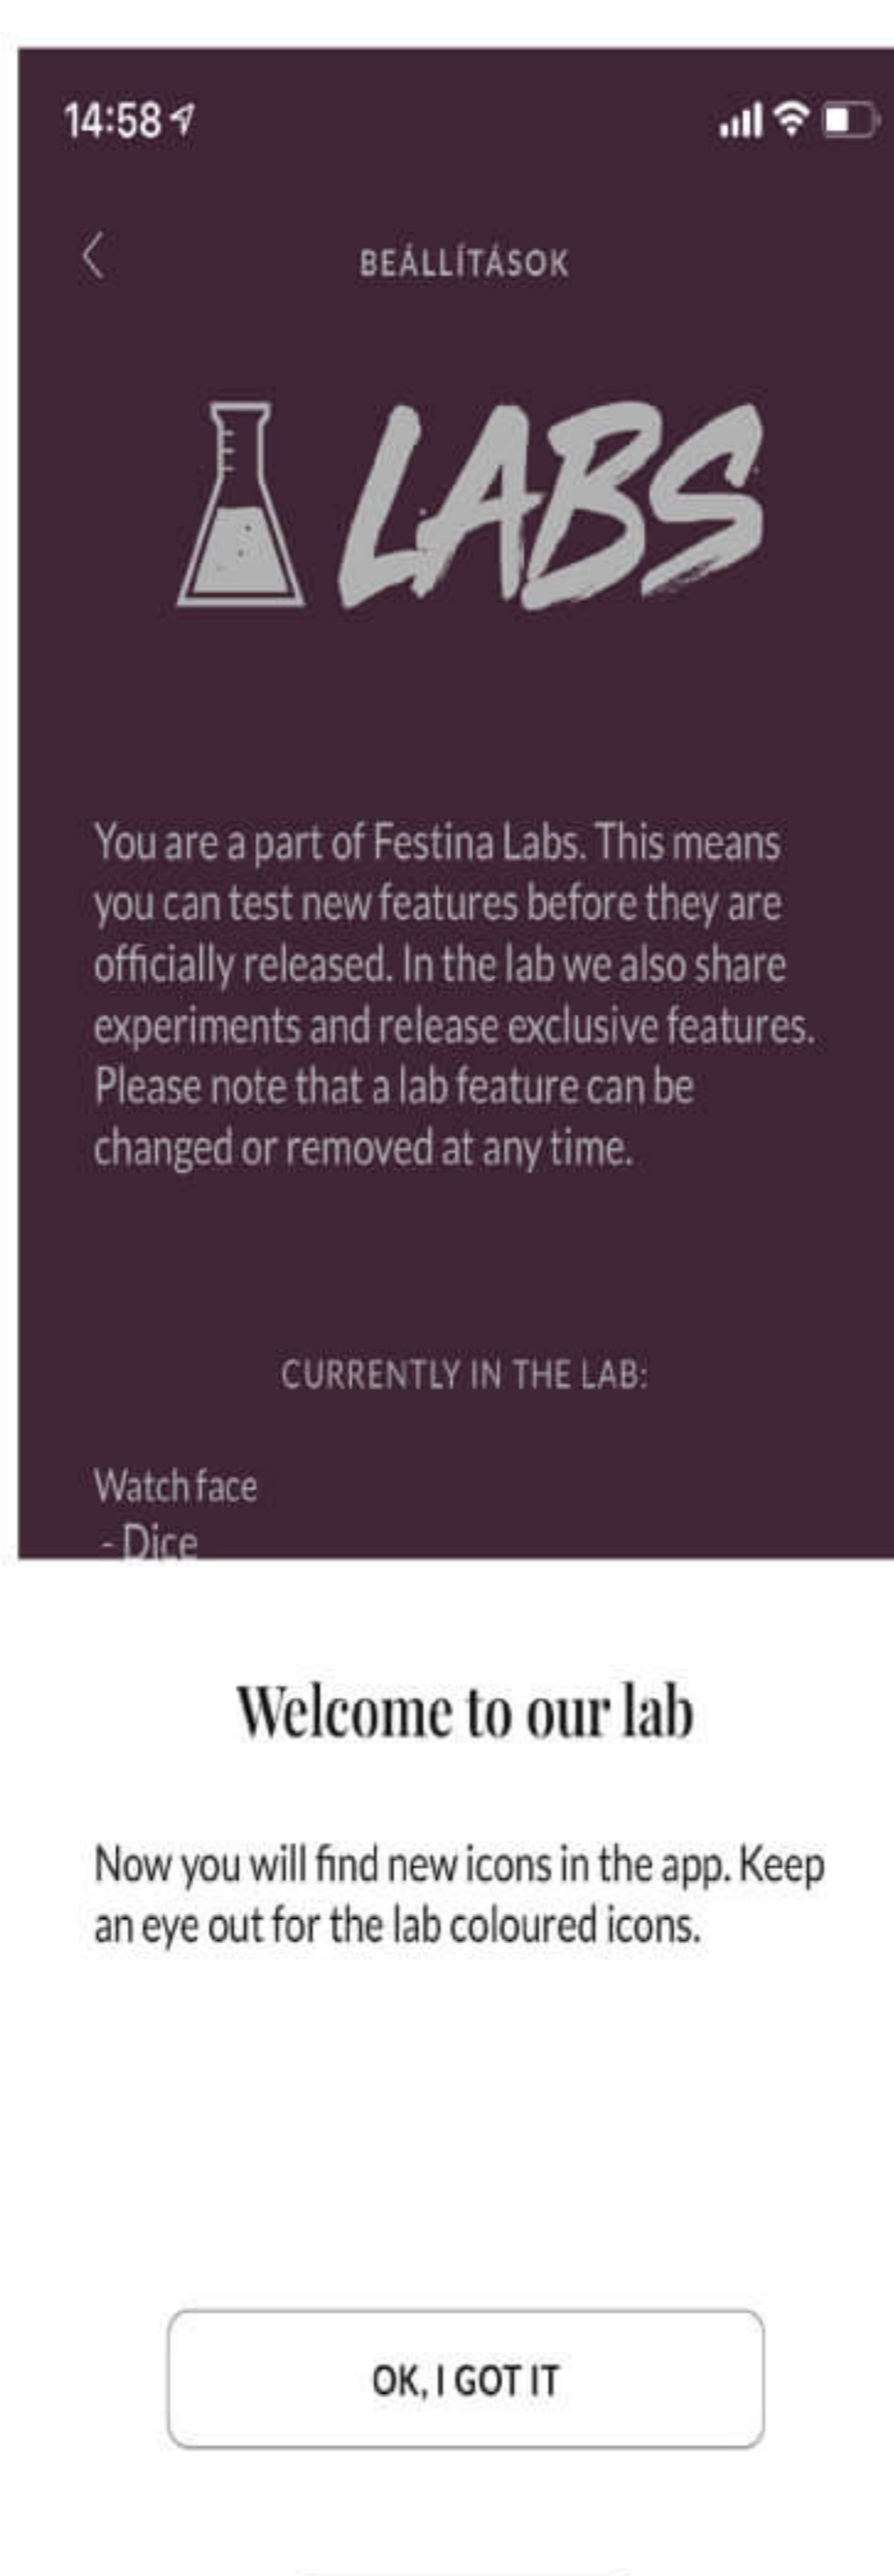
14:58

BEÁLLÍTÁSOK

LABS

You are a part of Festina Labs. This means you can test new features before they are officially released. In the lab we also share experiments and release exclusive features. Please note that a lab feature can be changed or removed at any time.

CURRENTLY IN THE LAB:

Watch face
- Dice

Welcome to our lab

Now you will find new icons in the app. Keep an eye out for the lab coloured icons.

OK, I GOT IT